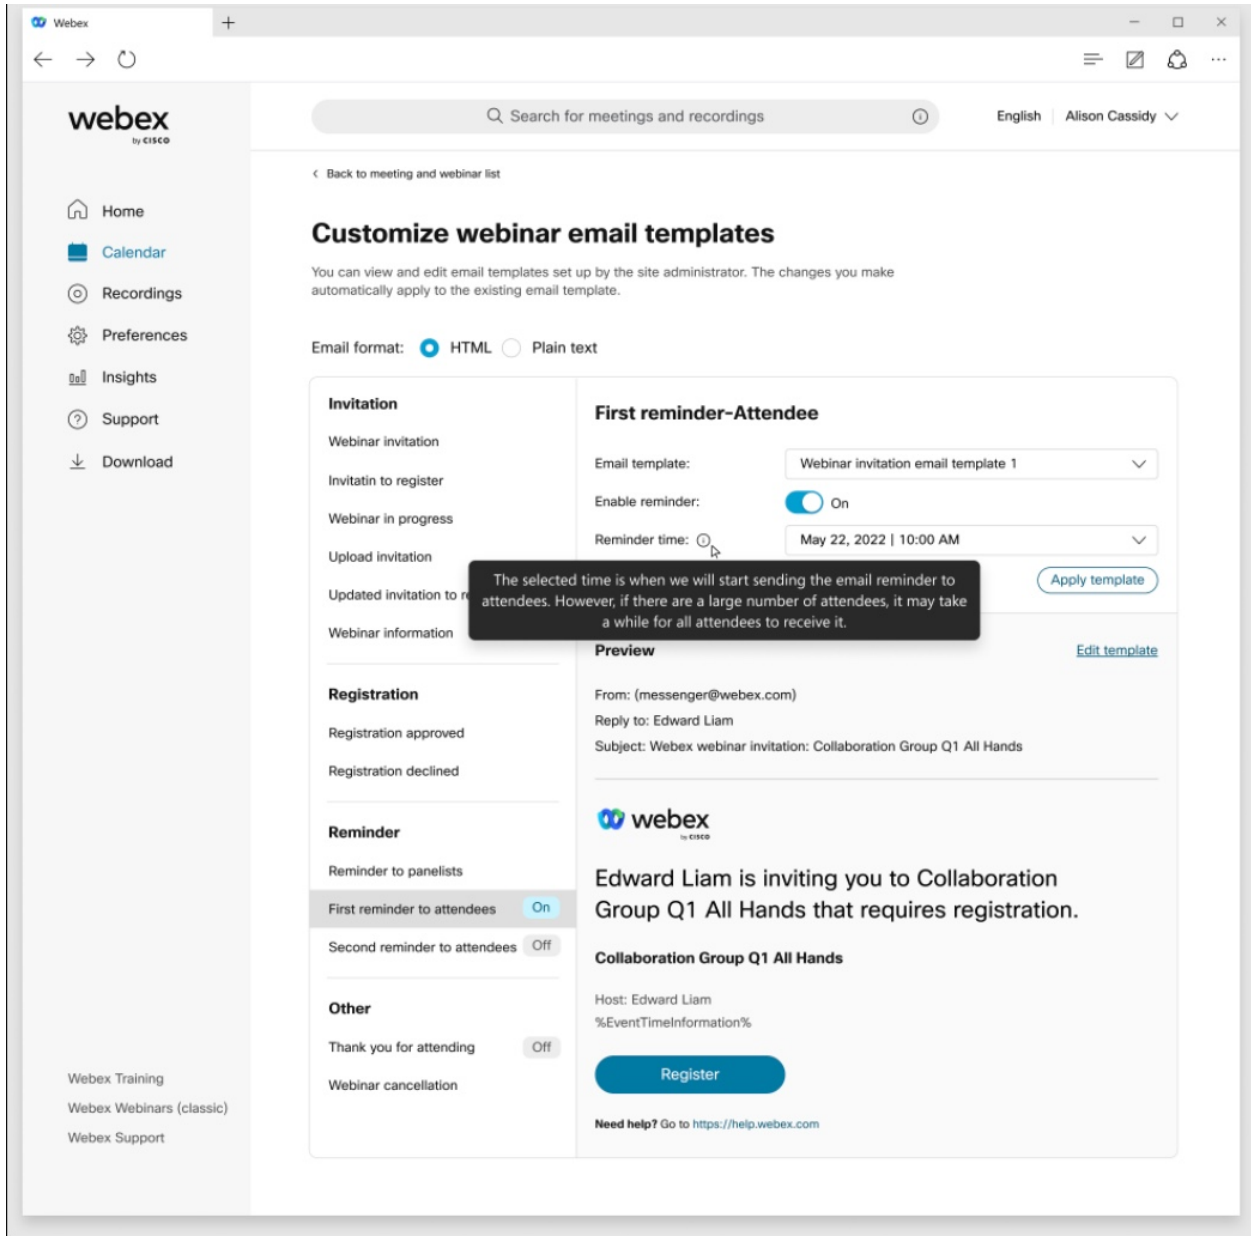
Webex +

webex by cisco

Home
Calendar
Recordings
Preferences
Insights
Support
Download

Webex Training
Webex Webinars (classic)
Webex Support

Search for meetings and recordings

English | Alison Cassidy

< Back to meeting and webinar list

Customize webinar email templates

You can view and edit email templates set up by the site administrator. The changes you make automatically apply to the existing email template.

Email format: HTML Plain text

Invitation
Webinar invitation
Invitatin to register
Webinar in progress
Upload invitation
Updated invitation to r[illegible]
Webinar information

Registration
Registration approved
Registration declined

Reminder
Reminder to panelists
First reminder to attendees On
Second reminder to attendees Off

Other
Thank you for attending Off
Webinar cancellation

First reminder-Attendee

Email template: Webinar invitation email template 1
Enable reminder: On
Reminder time: May 22, 2022 | 10:00 AM

The selected time is when we will start sending the email reminder to attendees. However, if there are a large number of attendees, it may take a while for all attendees to receive it.

Apply template

Preview
Edit template

From: (messenger@webex.com)
Reply to: Edward Liam
Subject: Webex webinar invitation: Collaboration Group Q1 All Hands

webex by cisco

Edward Liam is inviting you to Collaboration Group Q1 All Hands that requires registration.

Collaboration Group Q1 All Hands

Host: Edward Liam
%EventTimeInformation%

Register

Need help? Go to https://help.webex.com